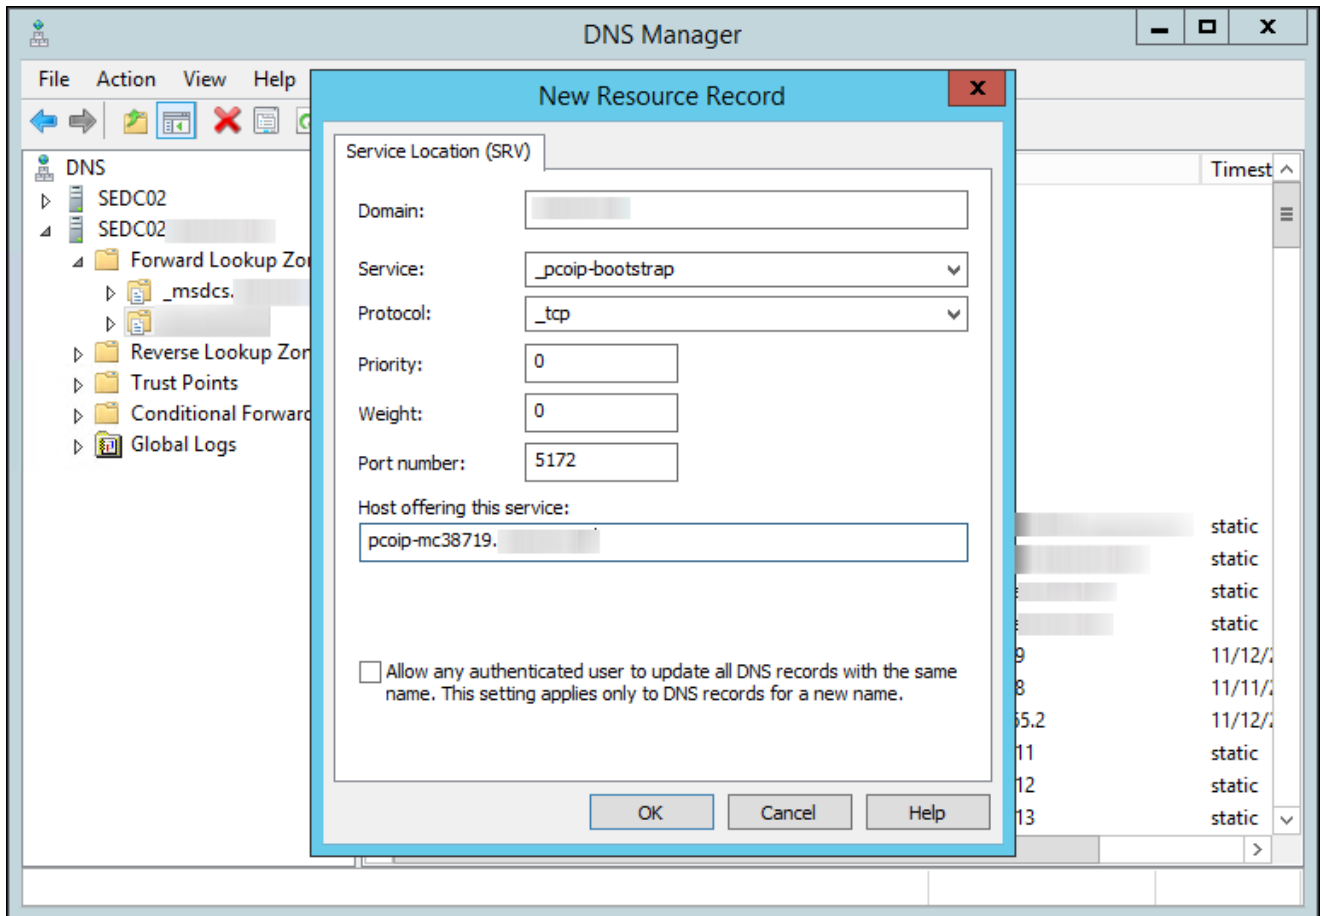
DNS Manager

File Action View Help

DNS
SEDC02
SEDC02
Forward Lookup Zor
_msdcs.
Reverse Lookup Zor
Trust Points
Conditional Forward
Global Logs

Timest

static
static
static
static
9 11/12/
8 11/11/
55.2 11/12/
11 static
12 static
13 static

New Resource Record

Service Location (SRV)

Domain:

Service: _pcoip-bootstrap

Protocol: _tcp

Priority: 0

Weight: 0

Port number: 5172

Host offering this service:

pcoip-mc38719.

Allow any authenticated user to update all DNS records with the same name. This setting applies only to DNS records for a new name.

OK Cancel Help